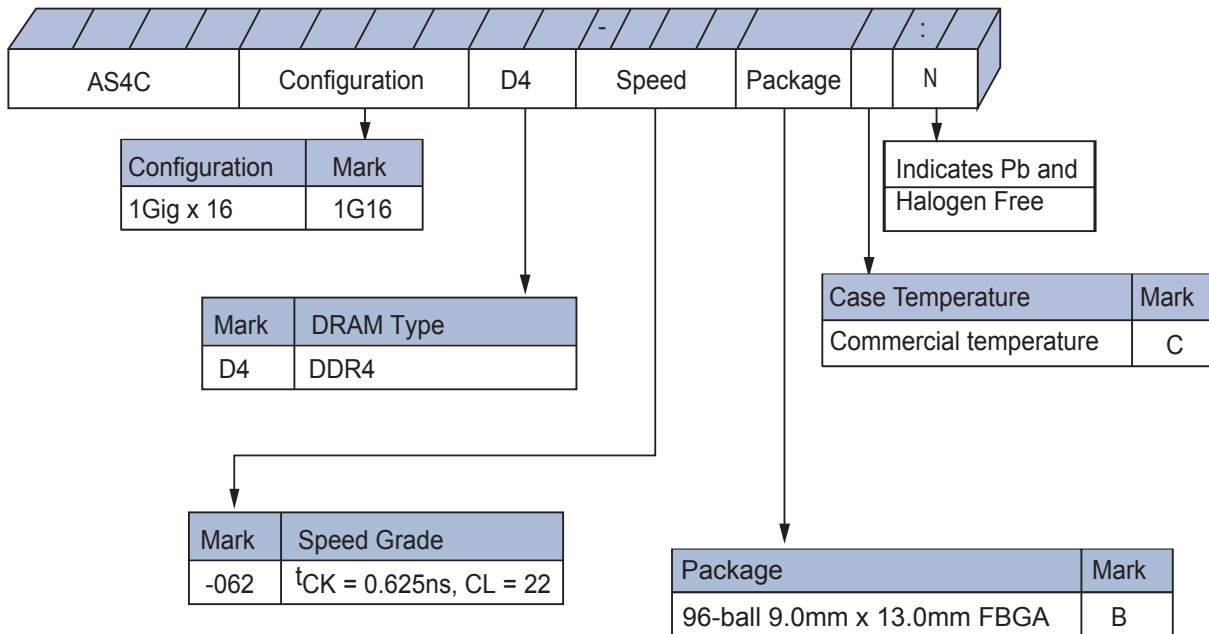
-
:

| AS4C | Configuration | D4 | Speed | Package | | N |
|---|---|---|---|---|---|---|

| Configuration | Mark |
|---|---|
| 1Gig x 16 | 1G16 |

Indicates Pb and Halogen Free

| Case Temperature | Mark |
|---|---|
| Commercial temperature | C |

| Mark | DRAM Type |
|---|---|
| D4 | DDR4 |

| Mark | Speed Grade |
|---|---|
| -062 | $t_{CK}$ = 0.625ns, CL = 22 |

| Package | Mark |
|---|---|
| 96-ball 9.0mm x 13.0mm FBGA | B |